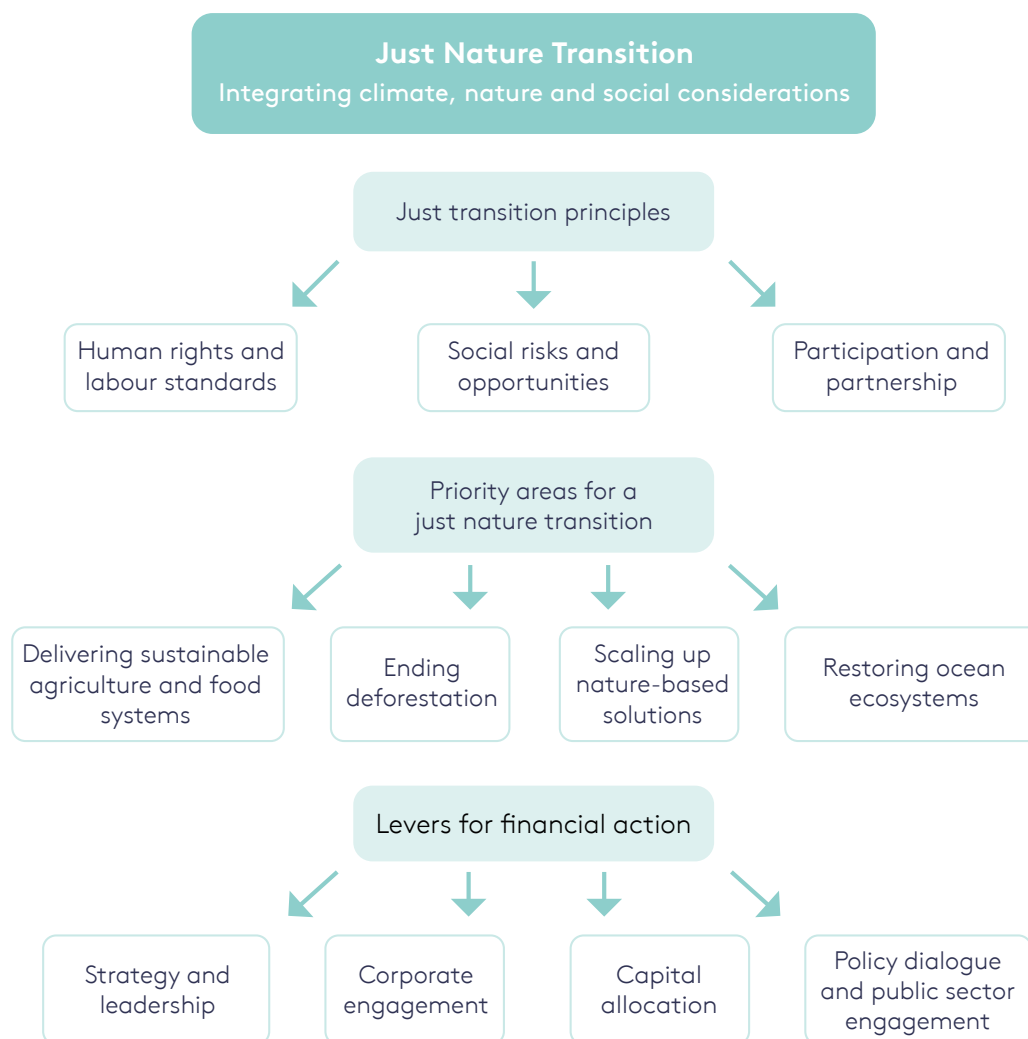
Just Nature Transition
Integrating climate, nature and social considerations

Just transition principles

Human rights and labour standards

Social risks and opportunities

Participation and partnership

Priority areas for a just nature transition

Delivering sustainable agriculture and food systems

Ending deforestation

Scaling up nature-based solutions

Restoring ocean ecosystems

Levers for financial action

Strategy and leadership

Corporate engagement

Capital allocation

Policy dialogue and public sector engagement